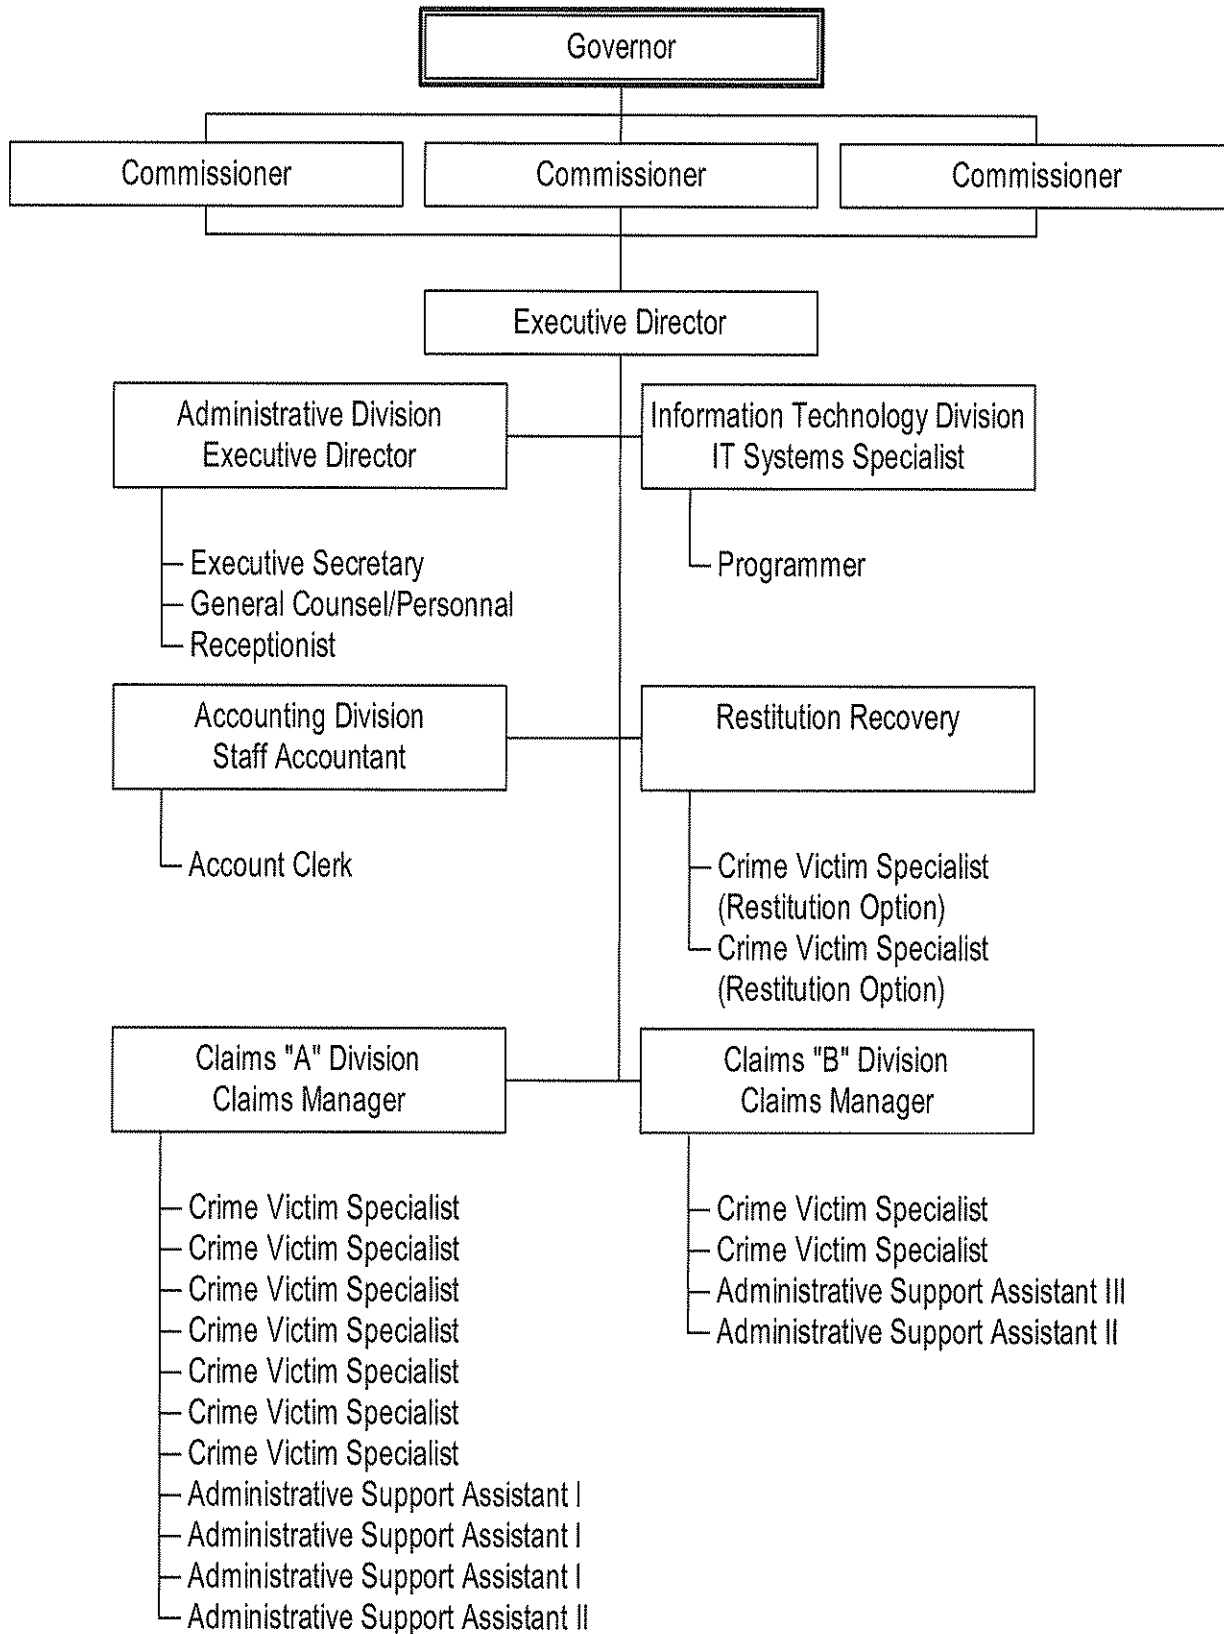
Governor

Commissioner

Commissioner

Commissioner

Executive Director

Administrative Division
Executive Director

Executive Secretary
General Counsel/Personnal
Receptionist

Information Technology Division
IT Systems Specialist

Programmer

Accounting Division
Staff Accountant

Account Clerk

Restitution Recovery

Crime Victim Specialist (Restitution Option)
Crime Victim Specialist (Restitution Option)

Claims "A" Division
Claims Manager

Crime Victim Specialist
Crime Victim Specialist
Crime Victim Specialist
Crime Victim Specialist
Crime Victim Specialist
Crime Victim Specialist
Crime Victim Specialist
Administrative Support Assistant I
Administrative Support Assistant I
Administrative Support Assistant I
Administrative Support Assistant II

Claims "B" Division
Claims Manager

Crime Victim Specialist
Crime Victim Specialist
Administrative Support Assistant III
Administrative Support Assistant II